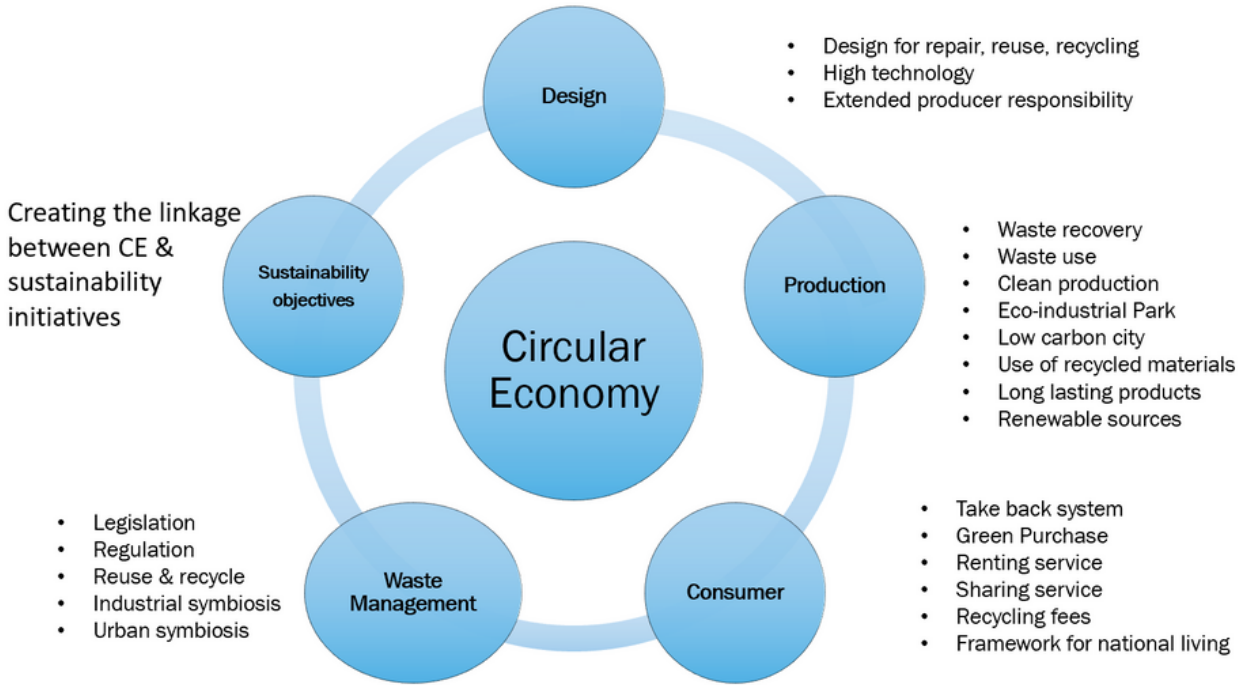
Design

- Design for repair, reuse, recycling
- High technology
- Extended producer responsibility

Creating the linkage between CE & sustainability initiatives

Sustainability objectives

Circular Economy

Production

- Waste recovery
- Waste use
- Clean production
- Eco-industrial Park
- Low carbon city
- Use of recycled materials
- Long lasting products
- Renewable sources

- Legislation
- Regulation
- Reuse & recycle
- Industrial symbiosis
- Urban symbiosis

Waste Management

Consumer

- Take back system
- Green Purchase
- Renting service
- Sharing service
- Recycling fees
- Framework for national living